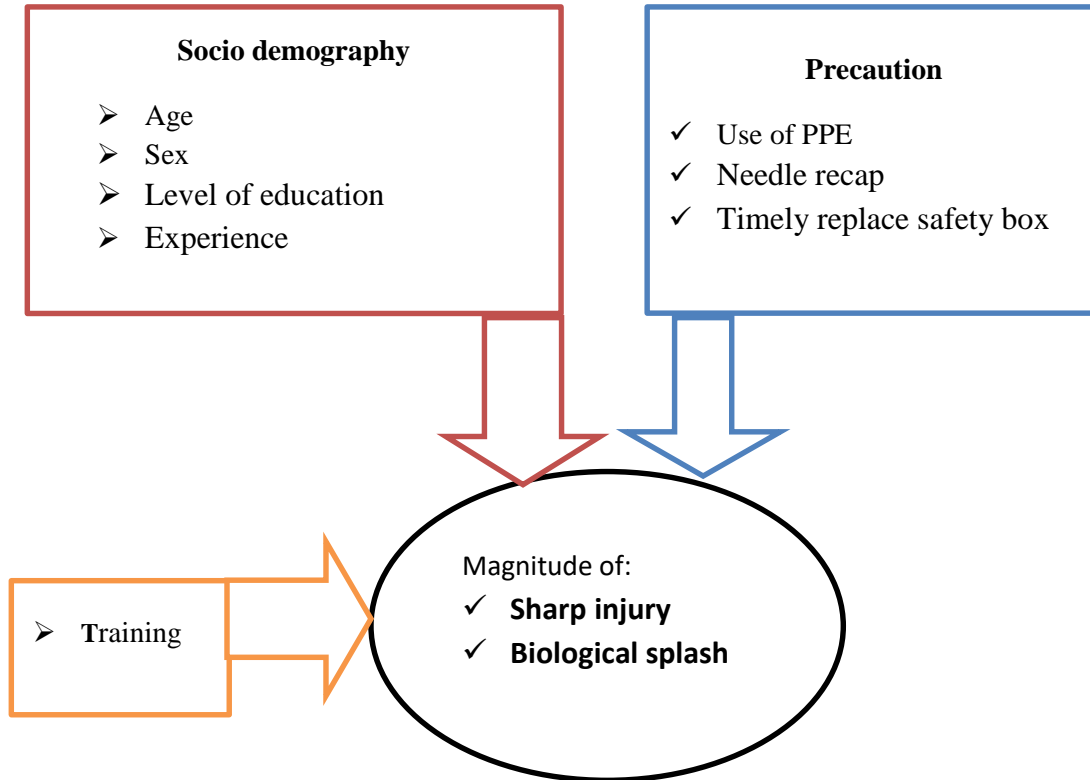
**Socio demography**

- Age
- Sex
- Level of education
- Experience

**Precaution**

✓ Use of PPE
✓ Needle recap
✓ Timely replace safety box

- Training

Magnitude of:
✓ **Sharp injury**
✓ **Biological splash**